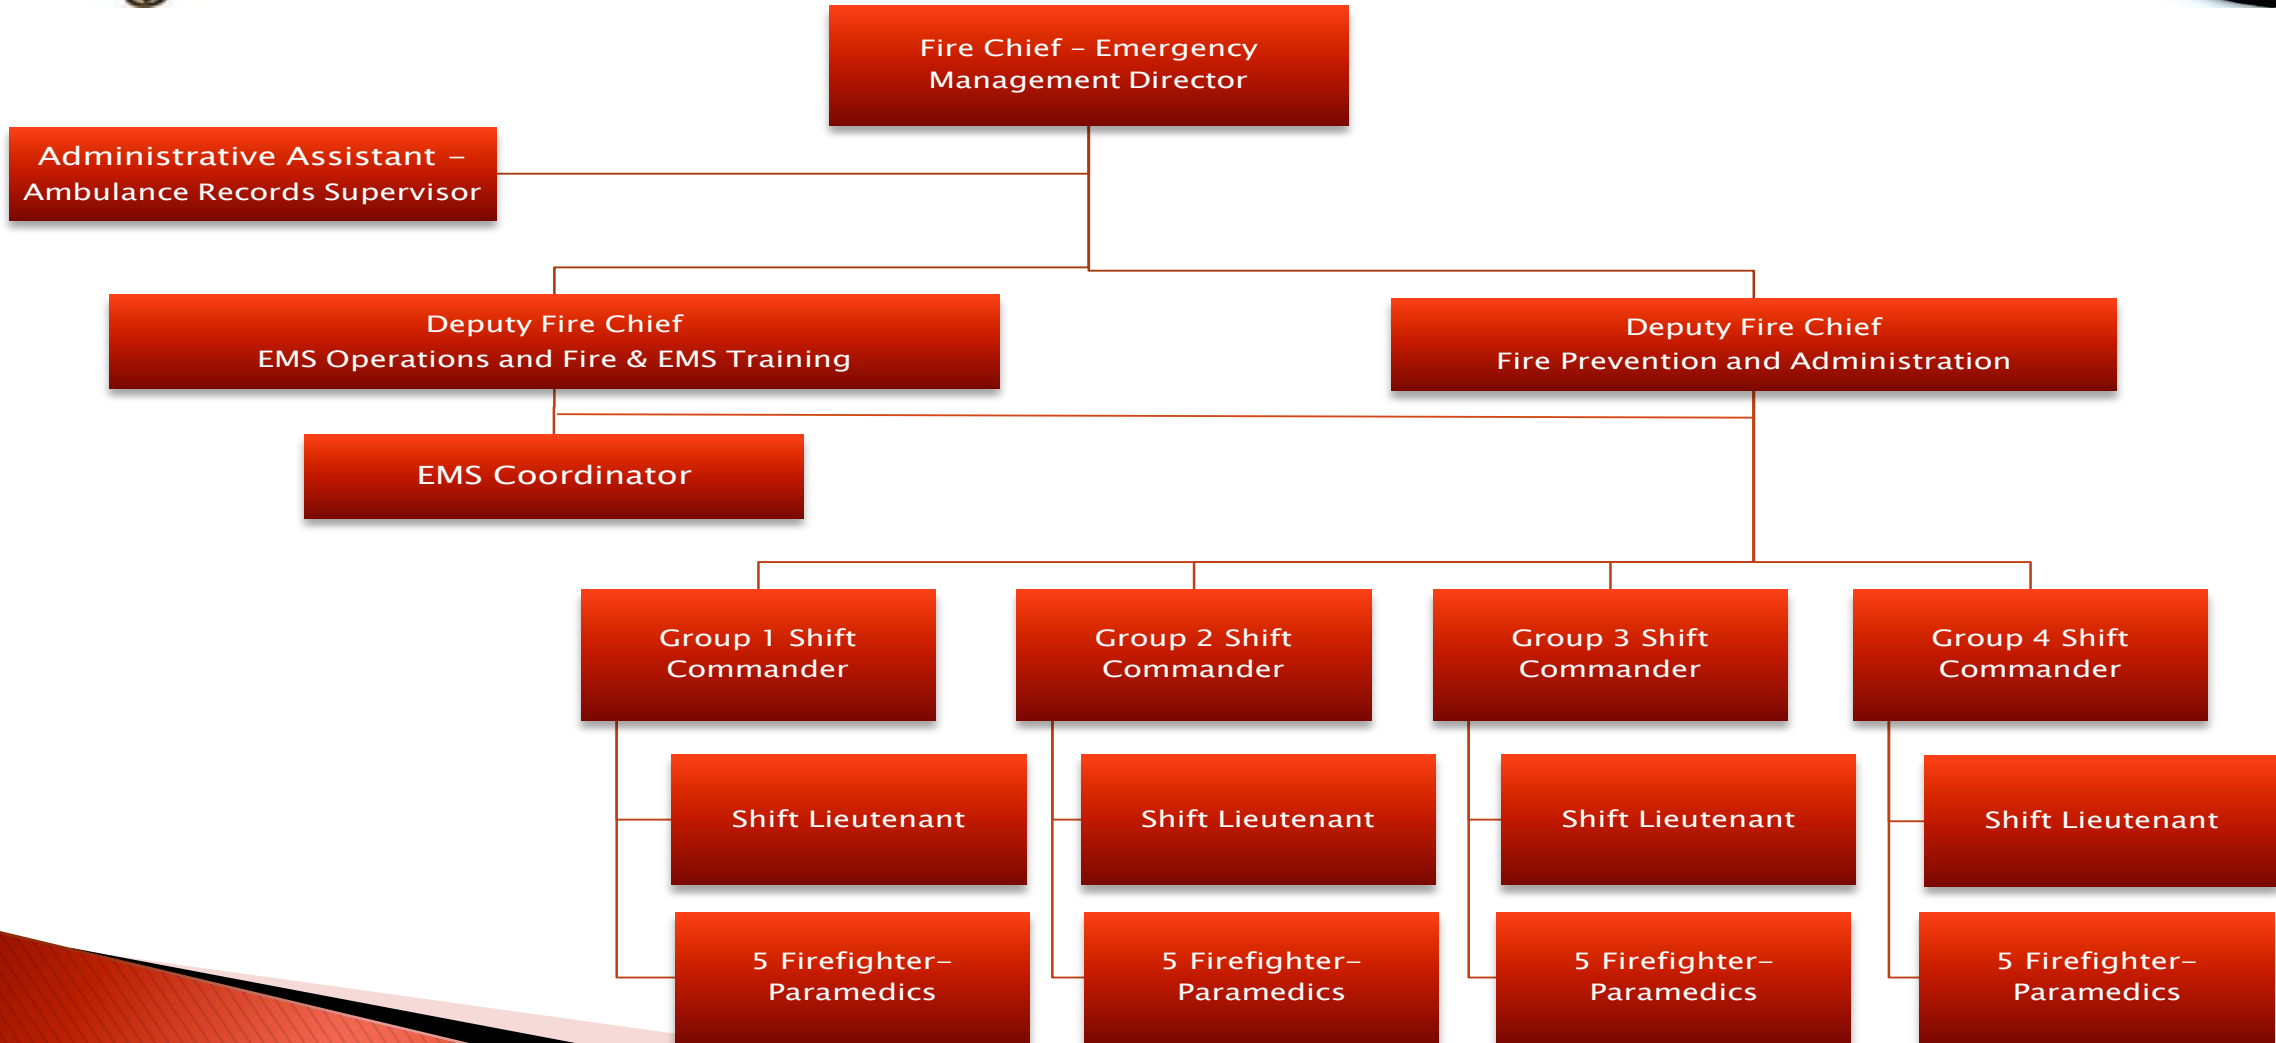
Fire Chief – Emergency Management Director

Administrative Assistant – Ambulance Records Supervisor

Deputy Fire Chief
EMS Operations and Fire & EMS Training

Deputy Fire Chief
Fire Prevention and Administration

EMS Coordinator

Group 1 Shift Commander

Group 2 Shift Commander

Group 3 Shift Commander

Group 4 Shift Commander

Shift Lieutenant

Shift Lieutenant

Shift Lieutenant

Shift Lieutenant

5 Firefighter–Paramedics

5 Firefighter–Paramedics

5 Firefighter–Paramedics

5 Firefighter–Paramedics